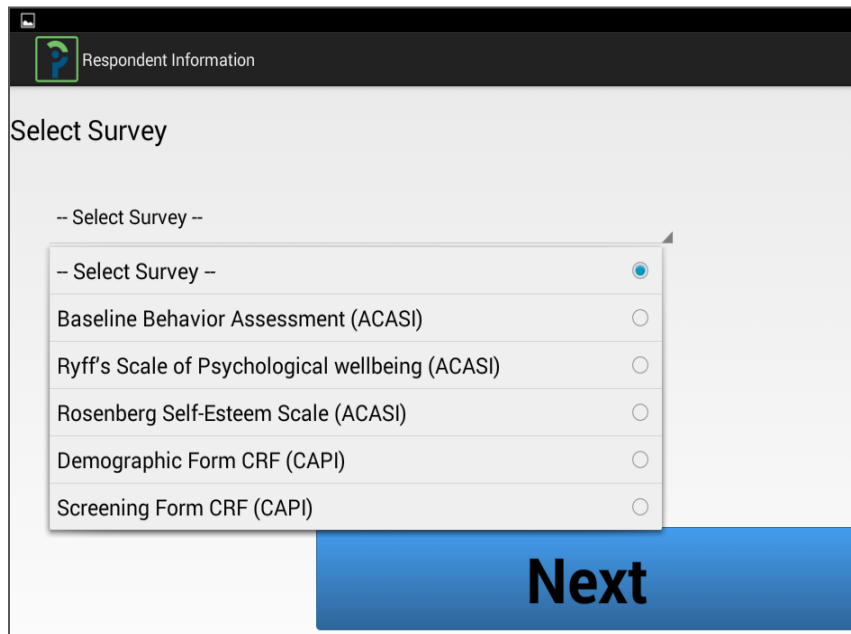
Respondent Information

Select Survey

-- Select Survey --

-- Select Survey --

Baseline Behavior Assessment (ACASI)

Ryff's Scale of Psychological wellbeing (ACASI)

Rosenberg Self-Esteem Scale (ACASI)

Demographic Form CRF (CAPI)

Screening Form CRF (CAPI)

Next